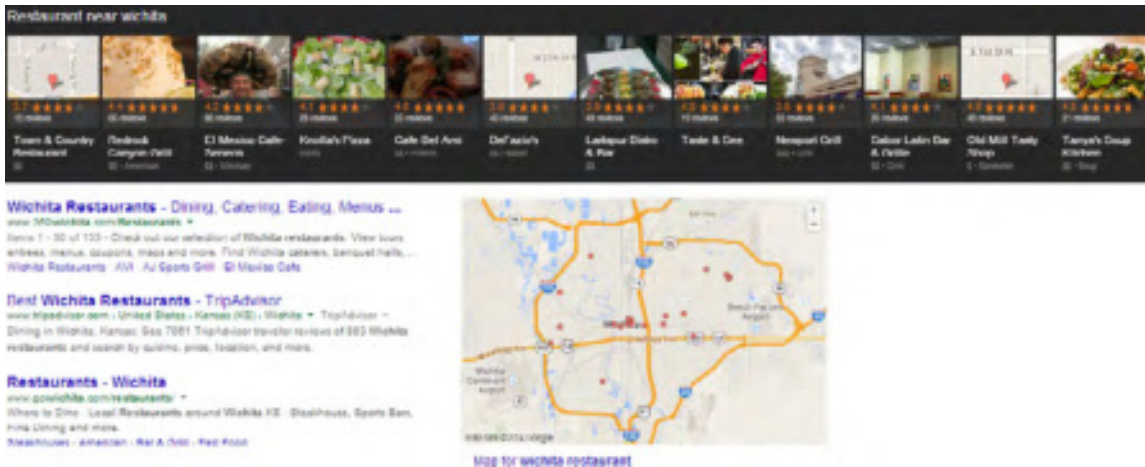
Restaurant near wichita

Town & Country Restaurant

Redrock Canyon Grill

El Mexico Cafe

Knolla's Pizza

Cafe Bel Ami

DeFazio's

Larkspur Bistro & Bar

Taste & See

Newport Grill

Sabor Latin Bar & Grille

Old Mill Tasty Shop

Tanya's Soup Kitchen

Wichita Restaurants - Dining, Catering, Eating, Menus ...
www.360wichita.com/Restaurants
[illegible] Check out our selection of Wichita restaurants. View tours, entrees, menus, coupons, maps and more. Find Wichita caterers, banquet halls, ...
Wichita Restaurants · AVI · AJ Sports Grill · El Mexico Cafe

Best Wichita Restaurants - TripAdvisor
www.tripadvisor.com › United States › Kansas (KS) › Wichita · TripAdvisor
Dining in Wichita, Kansas: See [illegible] TripAdvisor traveller reviews of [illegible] Wichita restaurants and search by cuisine, price, location, and more.

Restaurants - Wichita
www.gowichita.com/restaurants/
Where to Dine · Local Restaurants around Wichita KS · Steakhouses, Sports Bars, Fine Dining and more.
Steakhouses · American · Bar & Grill · Fast Food

Wichita

Wichita Mid-Continent Airport

Map data ©2014 Google

Map for wichita restaurant